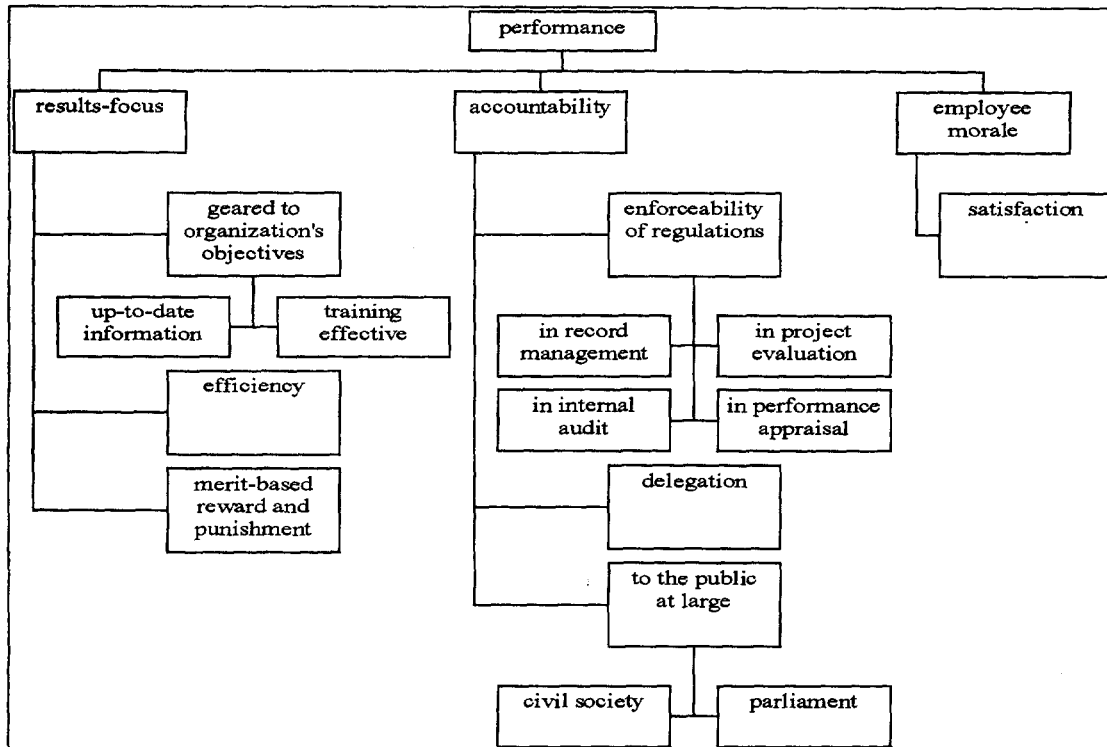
performance

results-focus

accountability

employee morale

geared to organization's objectives

up-to-date information

training effective

efficiency

merit-based reward and punishment

enforceability of regulations

in record management

in project evaluation

in internal audit

in performance appraisal

delegation

to the public at large

civil society

parliament

satisfaction